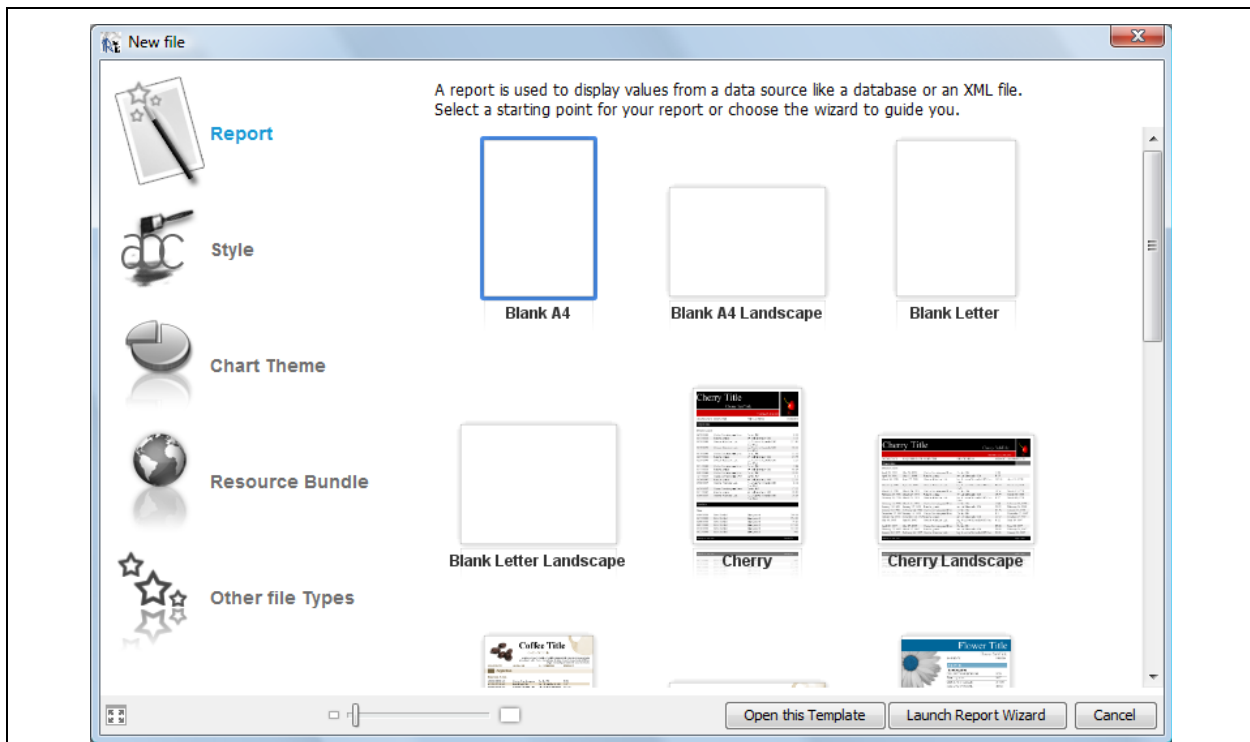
New file

Report

Style

Chart Theme

Resource Bundle

Other file Types

A report is used to display values from a data source like a database or an XML file. Select a starting point for your report or choose the wizard to guide you.

Blank A4

Blank A4 Landscape

Blank Letter

Blank Letter Landscape

Cherry Title

Cherry

Cherry Title

Cherry Landscape

Coffee Title

Flower Title

Open this Template

Launch Report Wizard

Cancel